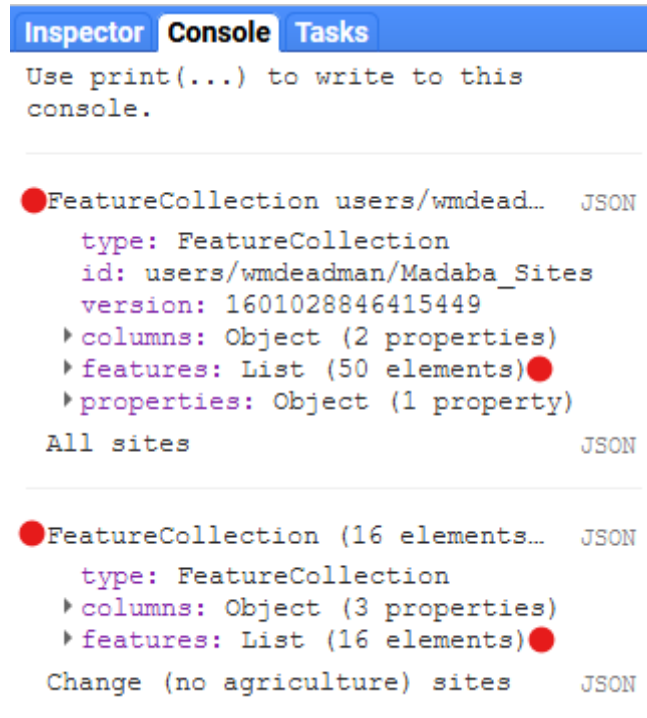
Inspector Console Tasks

Use print(...) to write to this console.

FeatureCollection users/wmdead… JSON
type: FeatureCollection
id: users/wmdeadman/Madaba_Sites
version: 1601028846415449
columns: Object (2 properties)
features: List (50 elements)
properties: Object (1 property)
All sites JSON

FeatureCollection (16 elements… JSON
type: FeatureCollection
columns: Object (3 properties)
features: List (16 elements)
Change (no agriculture) sites JSON